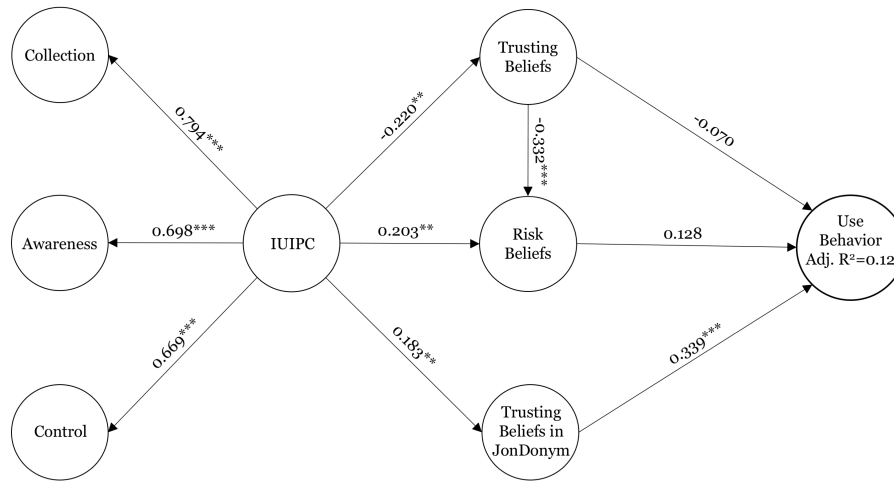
Collection

0.794***

Trusting Beliefs

-0.220**

-0.332***

-0.070

Awareness

0.698***

IUIPC

0.203**

Risk Beliefs

0.128

Use Behavior Adj. R²=0.12

0.669***

0.183**

0.339***

Control

Trusting Beliefs in JonDonym